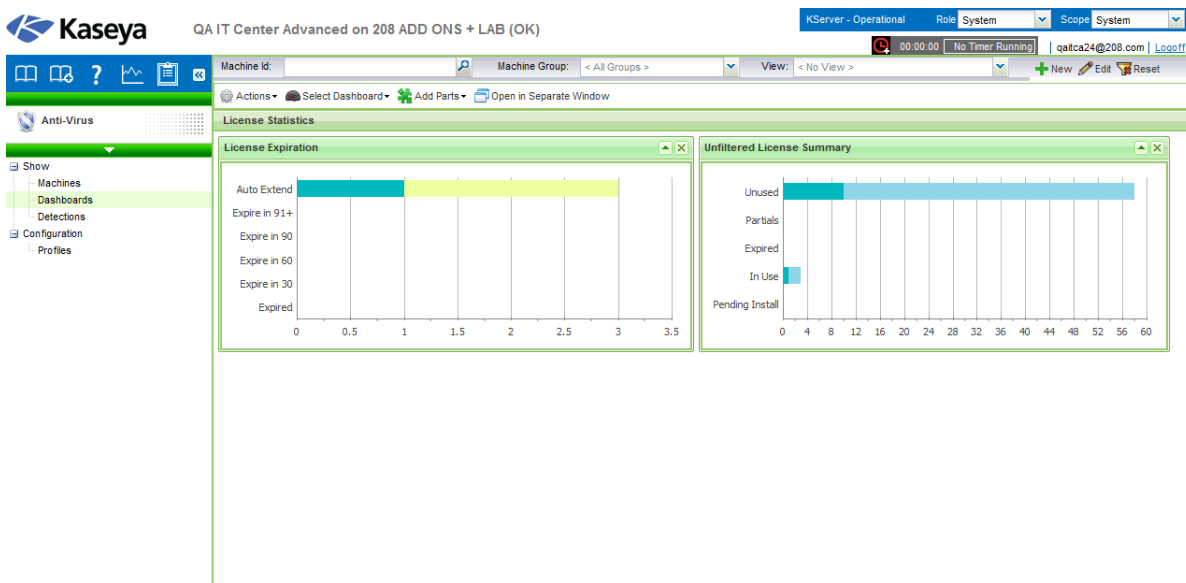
Kaseya

QA IT Center Advanced on 208 ADD ONS + LAB (OK)

KServer - Operational Role System Scope System

00:00:00 No Timer Running | qaitca24@208.com | Logoff

?

Anti-Virus

Show
Machines
Dashboards
Detections
Configuration
Profiles

Machine Id: Machine Group: < All Groups > View: < No View > New Edit Reset

Actions Select Dashboard Add Parts Open in Separate Window

License Statistics

License Expiration

Auto Extend
Expire in 91+
Expire in 90
Expire in 60
Expire in 30
Expired

0 0.5 1 1.5 2 2.5 3 3.5

Unfiltered License Summary

Unused
Partials
Expired
In Use
Pending Install

0 4 8 12 16 20 24 28 32 36 40 44 48 52 56 60